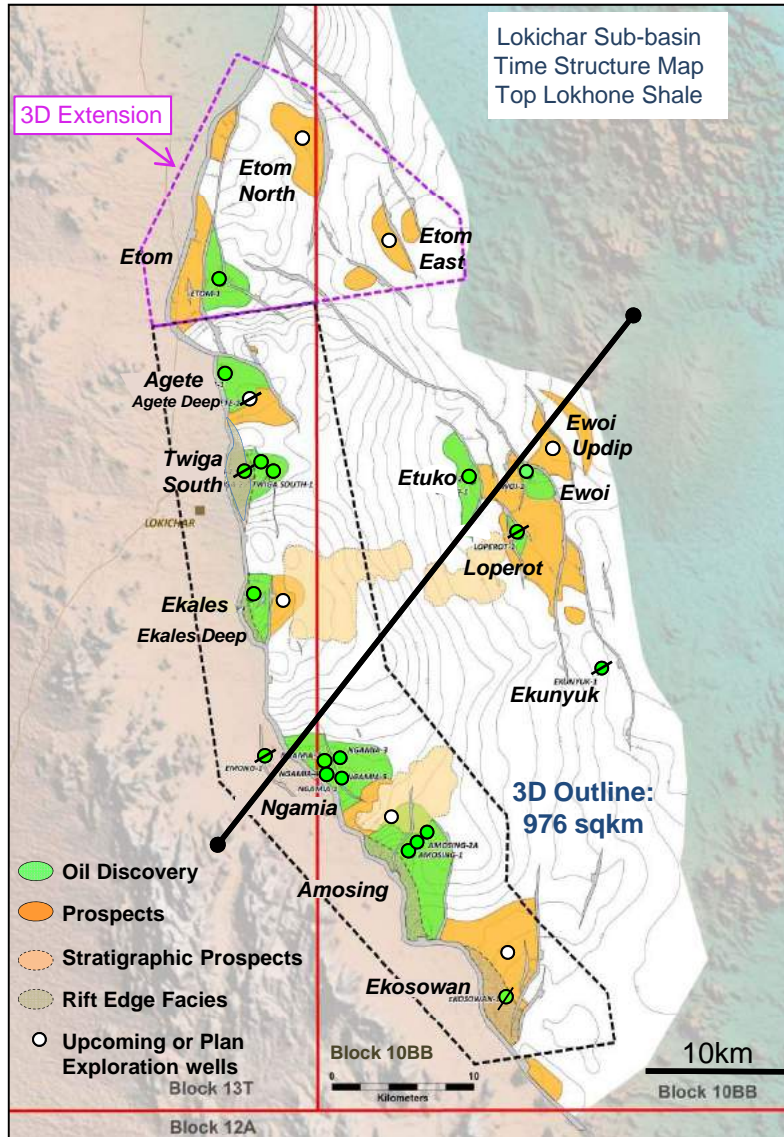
Lokichar Sub-basin
Time Structure Map
Top Lokhone Shale

3D Extension

Etom North

Etom East

Etom

ETOM-1

Agete

Agete Deep

Twiga South

TWIGA SOUTH-1

LOKICHAR

Etuko

Ewoi Updip

Ewoi

Loperot

LOPEROT-2

Ekales

Ekales Deep

EKUNYUK-1

Ekunyuk

EMONG-1

NGAMIA-3

NGAMIA-5

NGAMIA-2

Ngamia

AMOSING-2A

AMOSING-1

Amosing

3D Outline:
976 sqkm

Ekosowan

EKOSOWAN-1

Oil Discovery

Prospects

Stratigraphic Prospects

Rift Edge Facies

Upcoming or Plan Exploration wells

Block 10BB

Block 13T

0 10
Kilometers

10km

Block 10BB

Block 12A